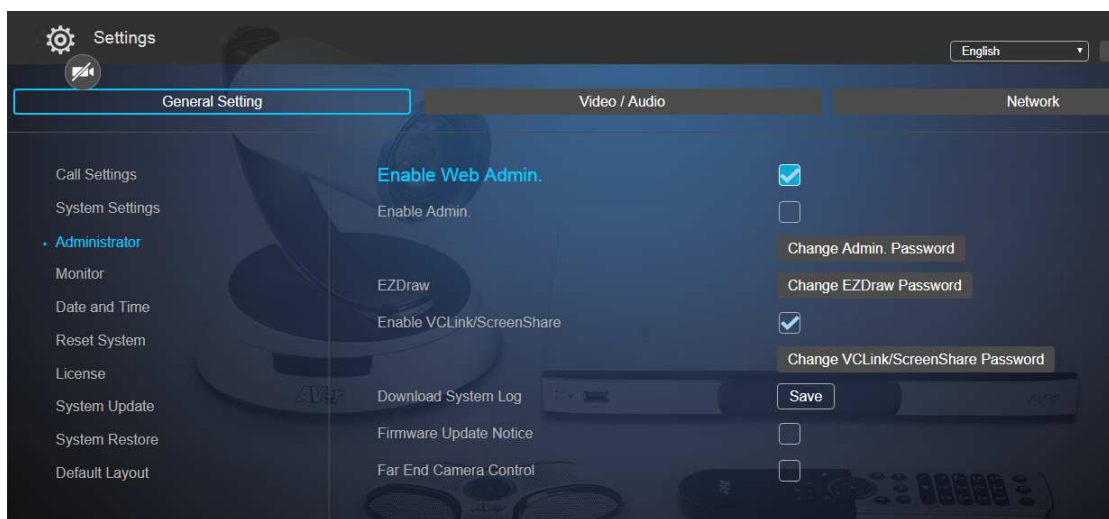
Settings

English

General Setting

Video / Audio

Network

Call Settings
System Settings
• Administrator
Monitor
Date and Time
Reset System
License
System Update
System Restore
Default Layout

Enable Web Admin.
Enable Admin.
Change Admin. Password
EZDraw
Change EZDraw Password
Enable VCLink/ScreenShare
Change VCLink/ScreenShare Password
Download System Log
Save
Firmware Update Notice
Far End Camera Control